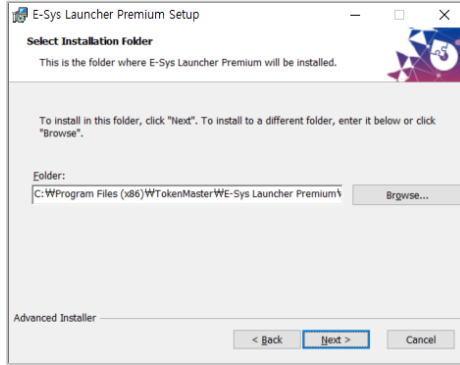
E-Sys Launcher Premium Setup

Select Installation Folder

This is the folder where E-Sys Launcher Premium will be installed.

To install in this folder, click "Next". To install to a different folder, enter it below or click "Browse".

Folder:

C:₩Program Files (x86)₩TokenMaster₩E-Sys Launcher Premium₩

Browse...

Advanced Installer

< Back

Next >

Cancel